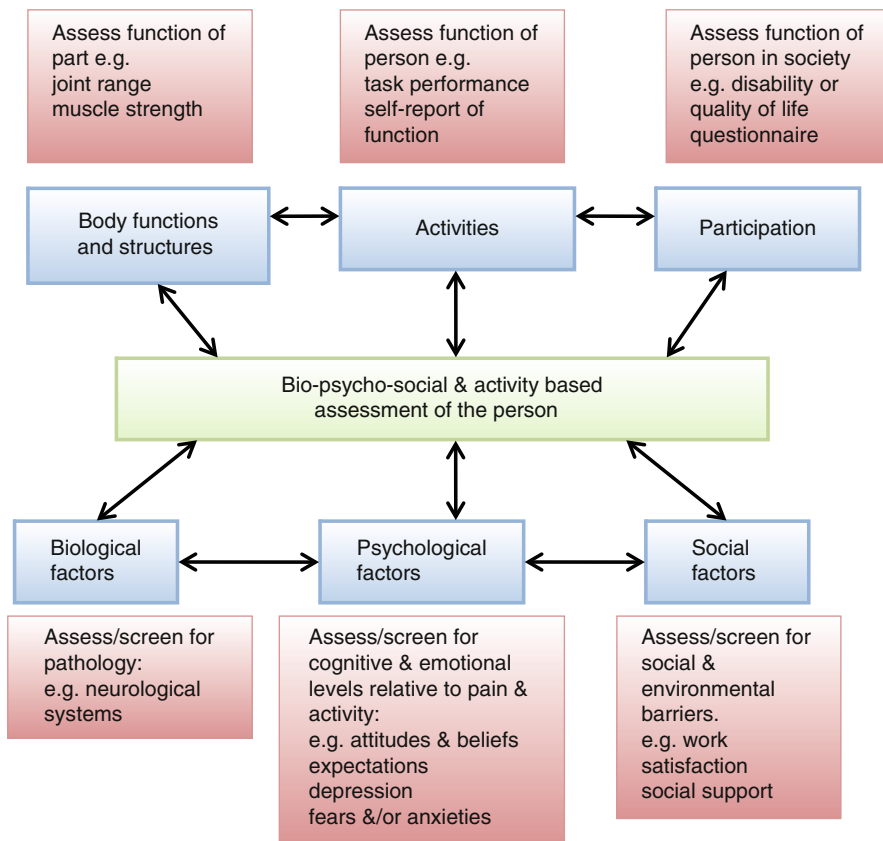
Assess function of part e.g.
joint range
muscle strength

Assess function of person e.g.
task performance
self-report of function

Assess function of person in society e.g. disability or quality of life questionnaire

Body functions and structures

Activities

Participation

Bio-psycho-social & activity based assessment of the person

Biological factors

Psychological factors

Social factors

Assess/screen for pathology:
e.g. neurological systems

Assess/screen for cognitive & emotional levels relative to pain & activity:
e.g. attitudes & beliefs
expectations
depression
fears &/or anxieties

Assess/screen for social & environmental barriers.
e.g. work satisfaction
social support